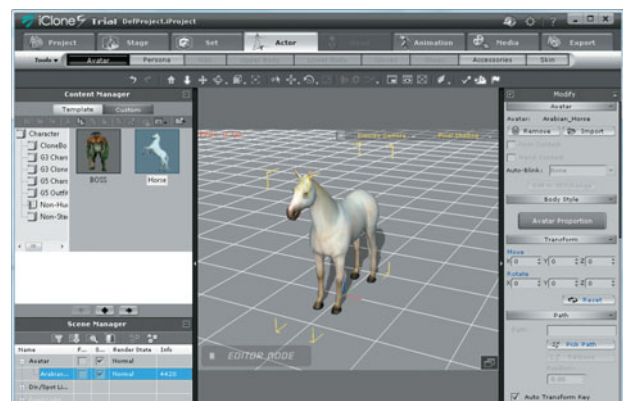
iClone5 Trial DefProject.iProject

Project
Stage
Set
Actor
Animation
Media
Export

Tools ▾
Avatar
Persona
Accessories
Skin

Content Manager
Template
Custom

Character
iCloneBo
G3 Chara
G3 Clone
G5 Chara
G5 Outfit
Non-Hu
Non-Sta

BOSS
Horse

Scene Manager
Name
Render State
Info
Avatar
Normal
Arabian...
Normal
4420
Dir/Spot Li...

EDITOR MODE

Modify
Avatar
Avatar:
Arabian_Horse
Remove
Import
Auto-Blink:
None
Body Style
Avatar Proportion
Transform
Move
X 0
Y 0
Z 0
Rotate
X 0
Y 0
Z 0
Reset
Path
Pick Path
Auto Transform Key